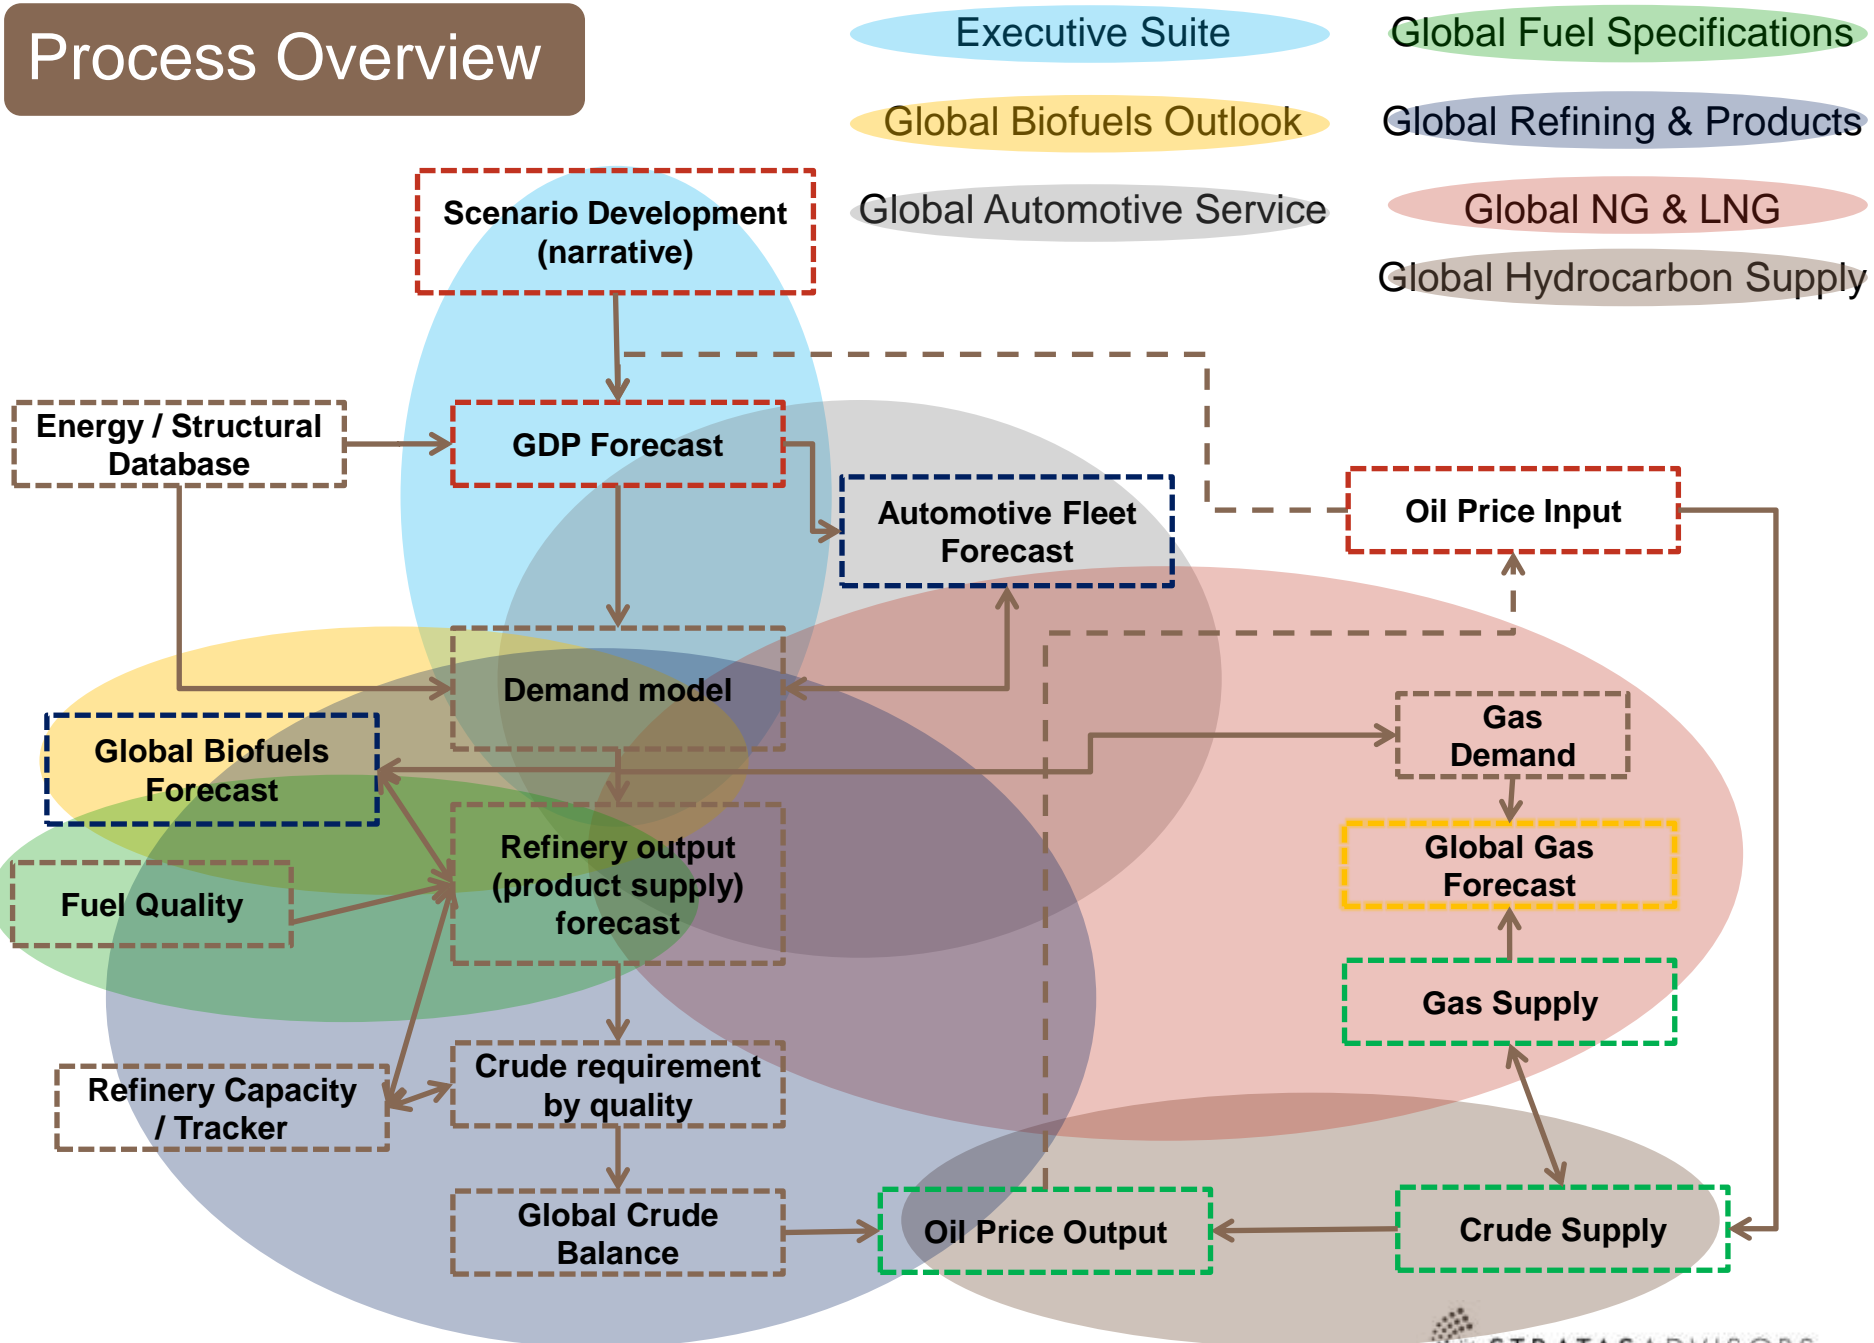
Process Overview

Executive Suite

Global Fuel Specifications

Global Biofuels Outlook

Global Refining & Products

Global Automotive Service

Global NG & LNG

Global Hydrocarbon Supply

Scenario Development (narrative)

Energy / Structural Database

GDP Forecast

Automotive Fleet Forecast

Oil Price Input

Demand model

Gas Demand

Global Biofuels Forecast

Global Gas Forecast

Refinery output (product supply) forecast

Fuel Quality

Gas Supply

Refinery Capacity / Tracker

Crude requirement by quality

Global Crude Balance

Oil Price Output

Crude Supply

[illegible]